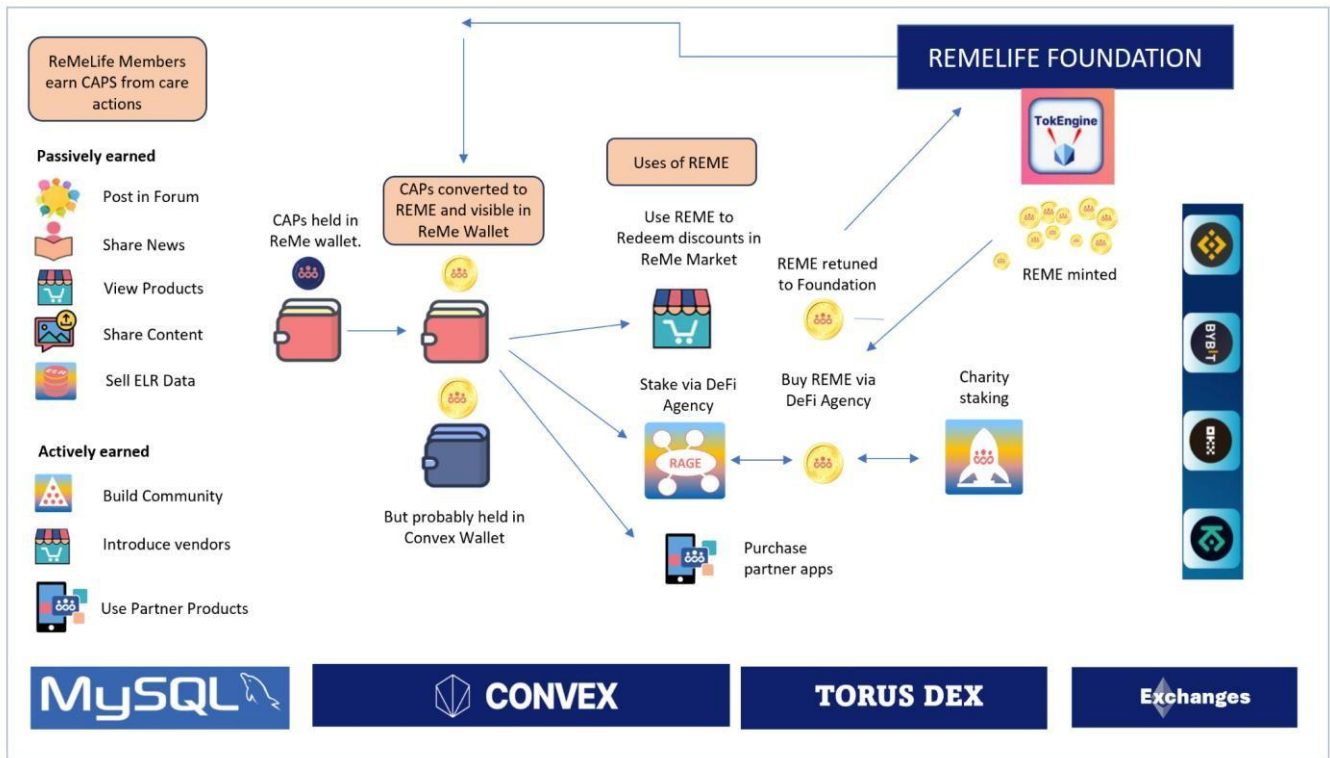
ReMeLife Members earn CAPS from care actions

REMELIFE FOUNDATION

TokEngine

Passively earned

Post in Forum

Share News

View Products

Share Content

Sell ELR Data

Actively earned

Build Community

Introduce vendors

Use Partner Products

CAPs held in ReMe wallet.

CAPs converted to REME and visible in ReMe Wallet

But probably held in Convex Wallet

Uses of REME

Use REME to Redeem discounts in ReMe Market

REME retuned to Foundation

REME minted

Stake via DeFi Agency

RAGE

Buy REME via DeFi Agency

Charity staking

Purchase partner apps

BYBIT

MySQL

CONVEX

TORUS DEX

Exchanges